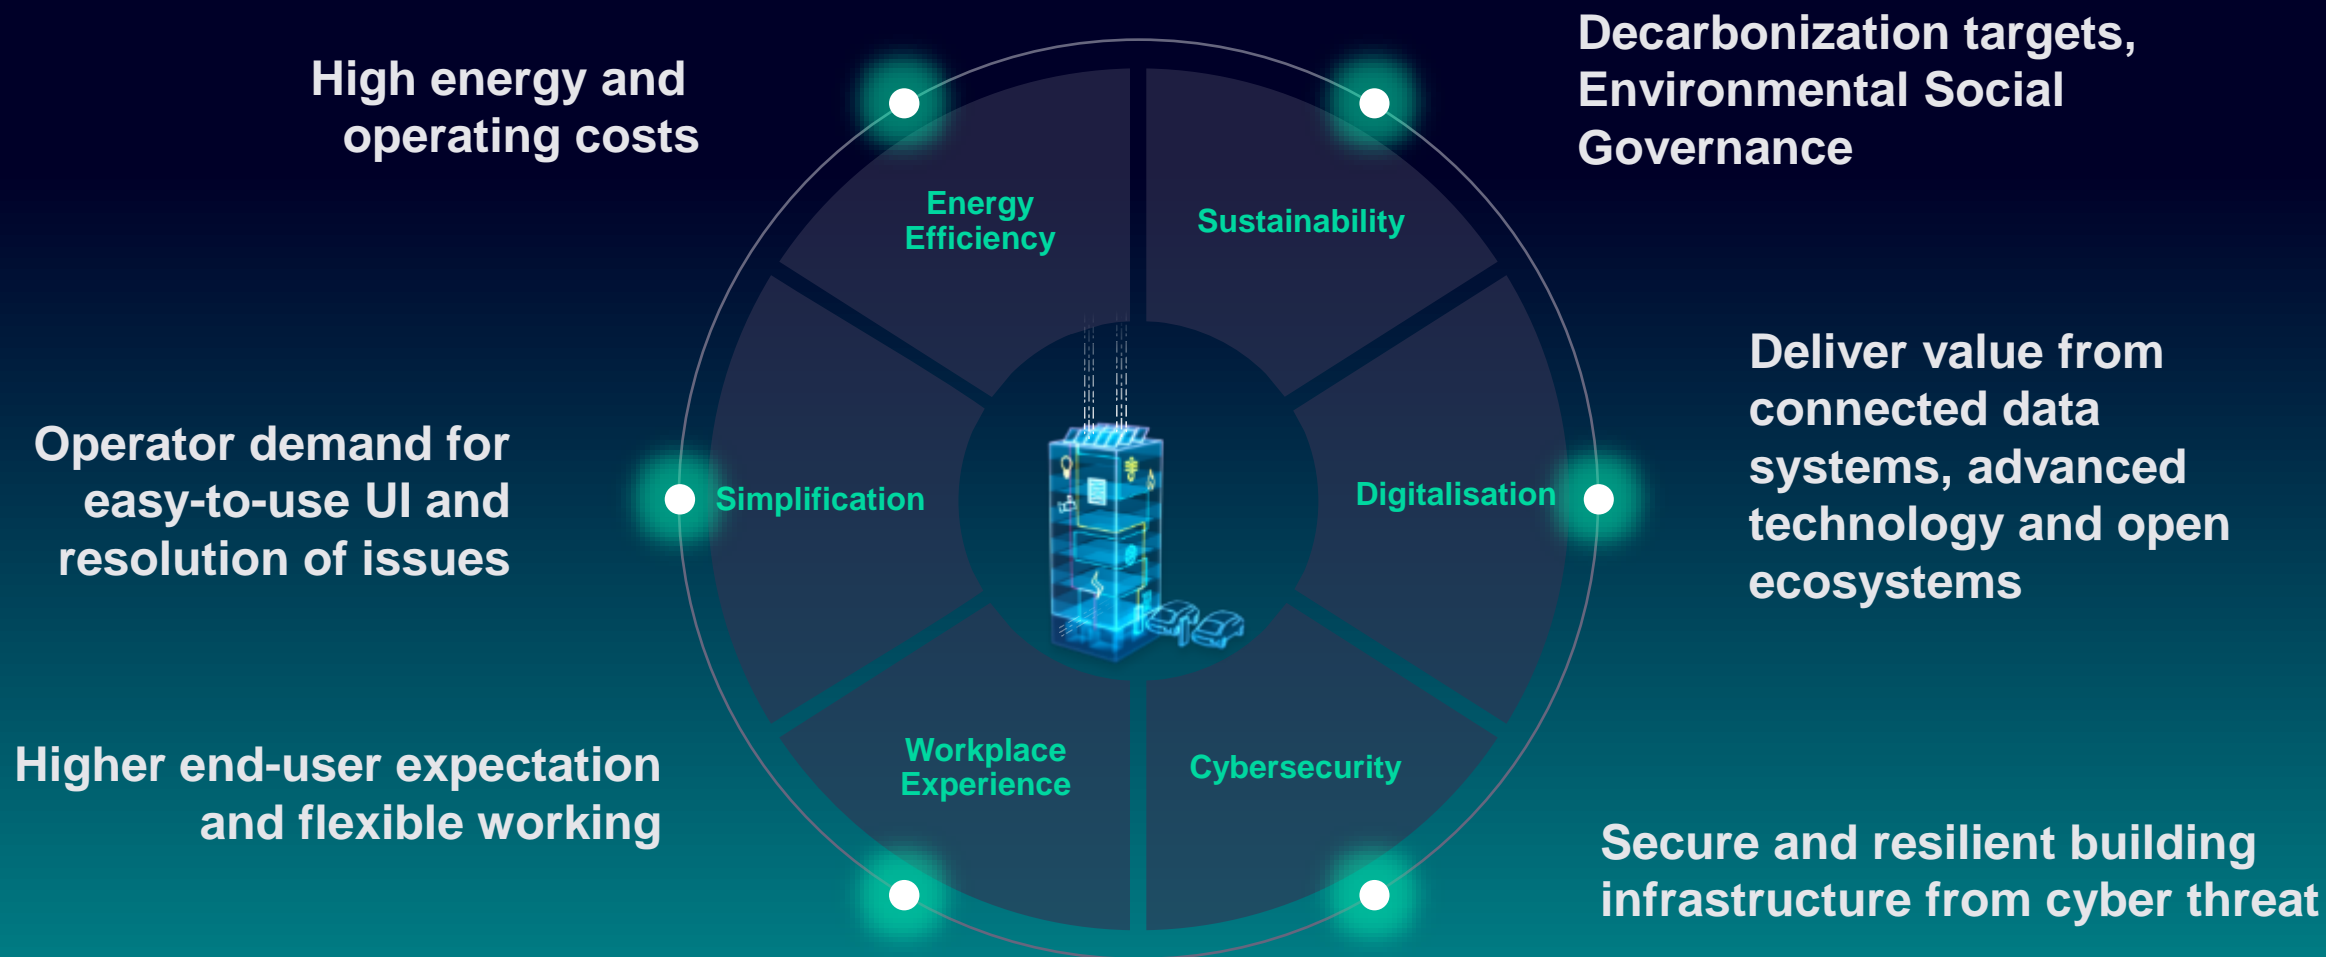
High energy and operating costs

Energy Efficiency

Sustainability

Decarbonization targets, Environmental Social Governance

Operator demand for easy-to-use UI and resolution of issues

Simplification

Digitalisation

Deliver value from connected data systems, advanced technology and open ecosystems

Higher end-user expectation and flexible working

Workplace Experience

Cybersecurity

Secure and resilient building infrastructure from cyber threat